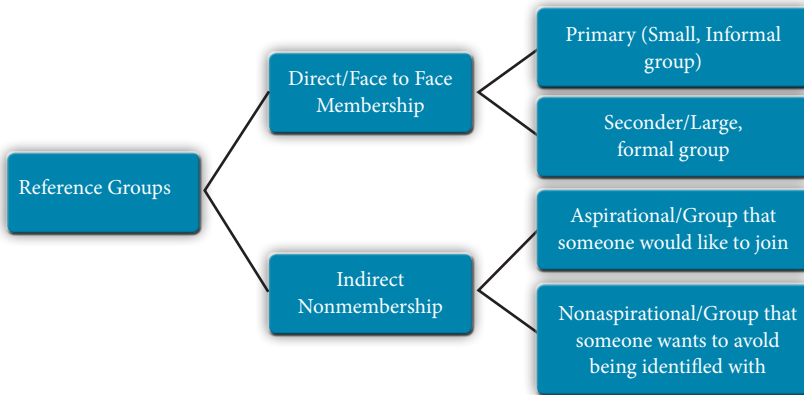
Reference Groups

Direct/Face to Face Membership

Primary (Small, Informal group)

Seconder/Large, formal group

Indirect Nonmembership

Aspirational/Group that someone would like to join

Nonaspirational/Group that someone wants to avold being identifled with